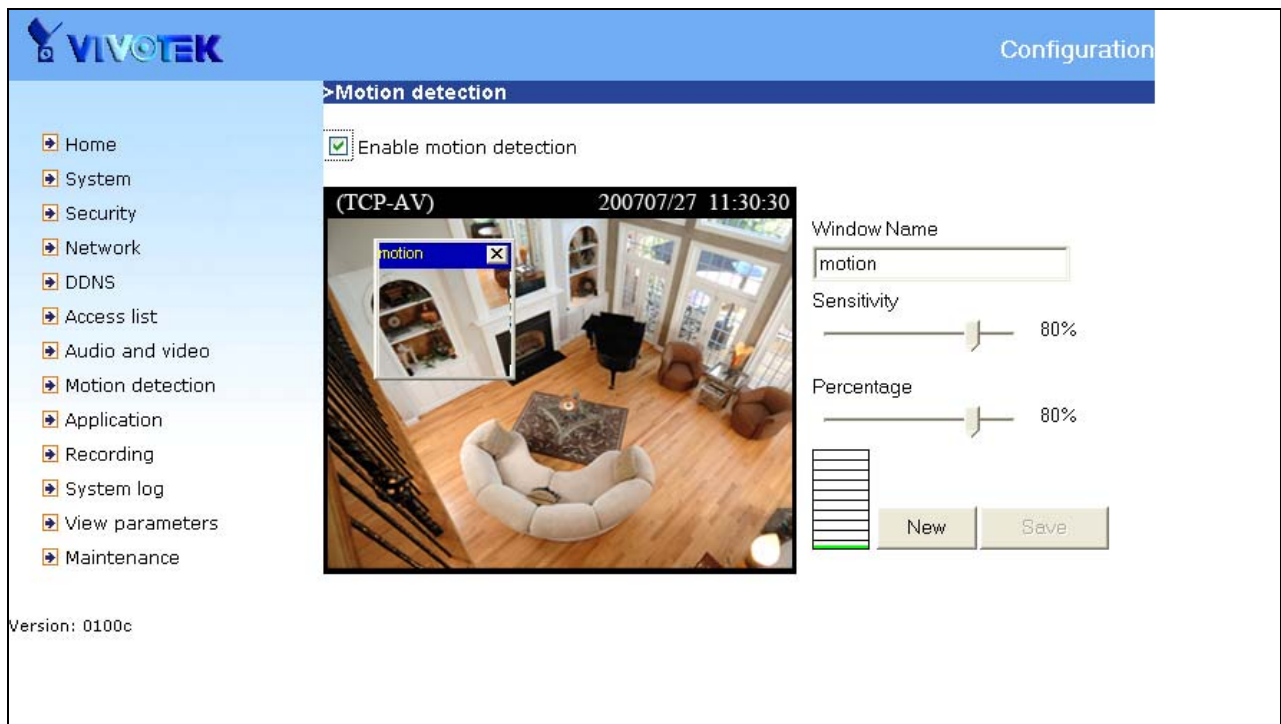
VIVOTEK

Configuration

>Motion detection

Home
System
Security
Network
DDNS
Access list
Audio and video
Motion detection
Application
Recording
System log
View parameters
Maintenance

Version: 0100c

Enable motion detection

(TCP-AV) 200707/27 11:30:30

motion

Window Name

motion

Sensitivity

80%

Percentage

80%

New

Save